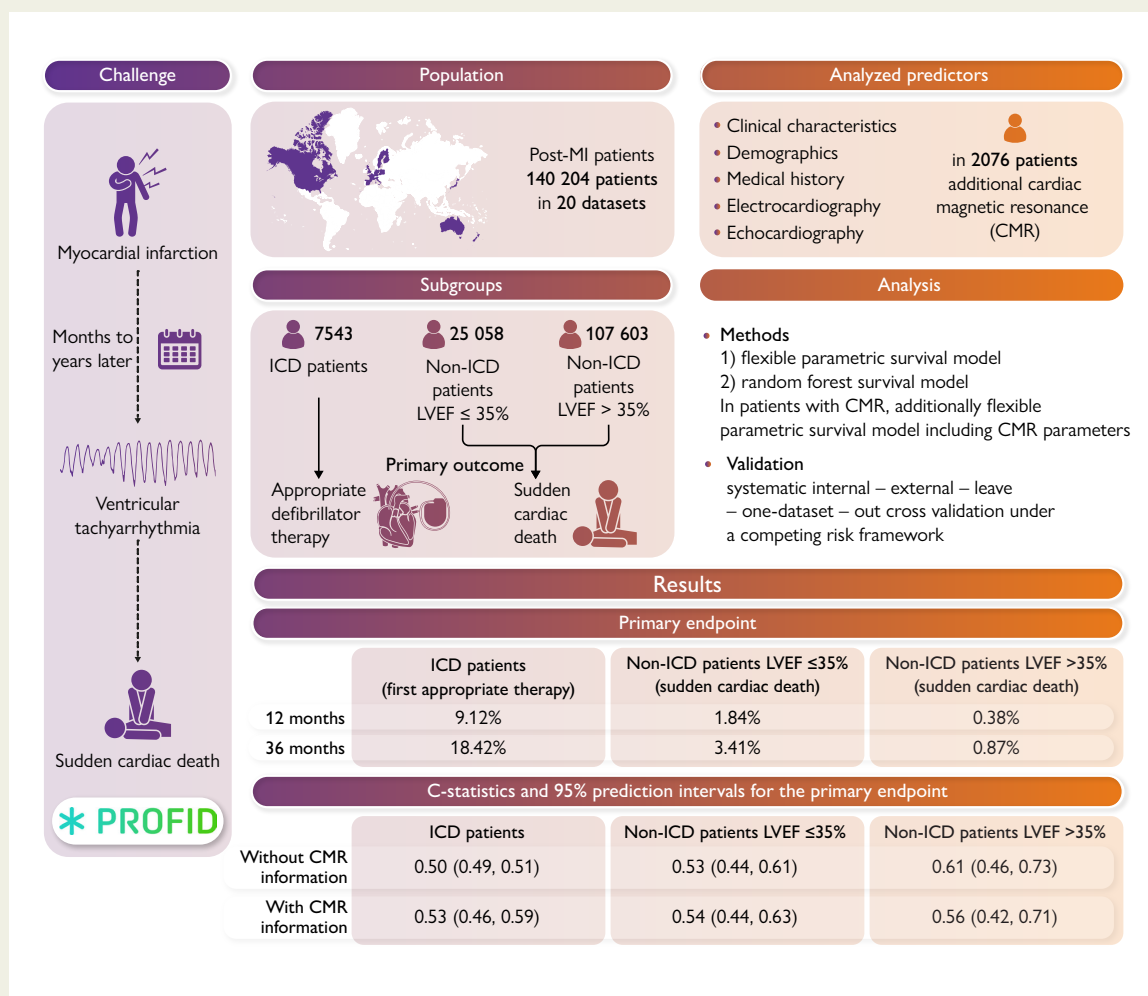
Challenge

Myocardial infarction

Months to years later

Ventricular tachyarrhythmia

Sudden cardiac death

PROFID

Population

Post-MI patients
**140 204 patients**
in **20 datasets**

Analyzed predictors

• Clinical characteristics
• Demographics
• Medical history
• Electrocardiography
• Echocardiography

in **2076 patients** additional cardiac magnetic resonance (CMR)

Subgroups

7543
ICD patients

25 058
Non-ICD patients
LVEF ≤ 35%

107 603
Non-ICD patients
LVEF > 35%

Primary outcome

Appropriate defibrillator therapy

Sudden cardiac death

Analysis

• Methods
1) flexible parametric survival model
2) random forest survival model
In patients with CMR, additionally flexible parametric survival model including CMR parameters

• Validation
systematic internal – external – leave – one-dataset – out cross validation under a competing risk framework

Results

Primary endpoint

| | ICD patients (first appropriate therapy) | Non-ICD patients LVEF ≤35% (sudden cardiac death) | Non-ICD patients LVEF >35% (sudden cardiac death) |
|---|---|---|---|
| 12 months | 9.12% | 1.84% | 0.38% |
| 36 months | 18.42% | 3.41% | 0.87% |

C-statistics and 95% prediction intervals for the primary endpoint

| | ICD patients | Non-ICD patients LVEF ≤35% | Non-ICD patients LVEF >35% |
|---|---|---|---|
| Without CMR information | 0.50 (0.49, 0.51) | 0.53 (0.44, 0.61) | 0.61 (0.46, 0.73) |
| With CMR information | 0.53 (0.46, 0.59) | 0.54 (0.44, 0.63) | 0.56 (0.42, 0.71) |